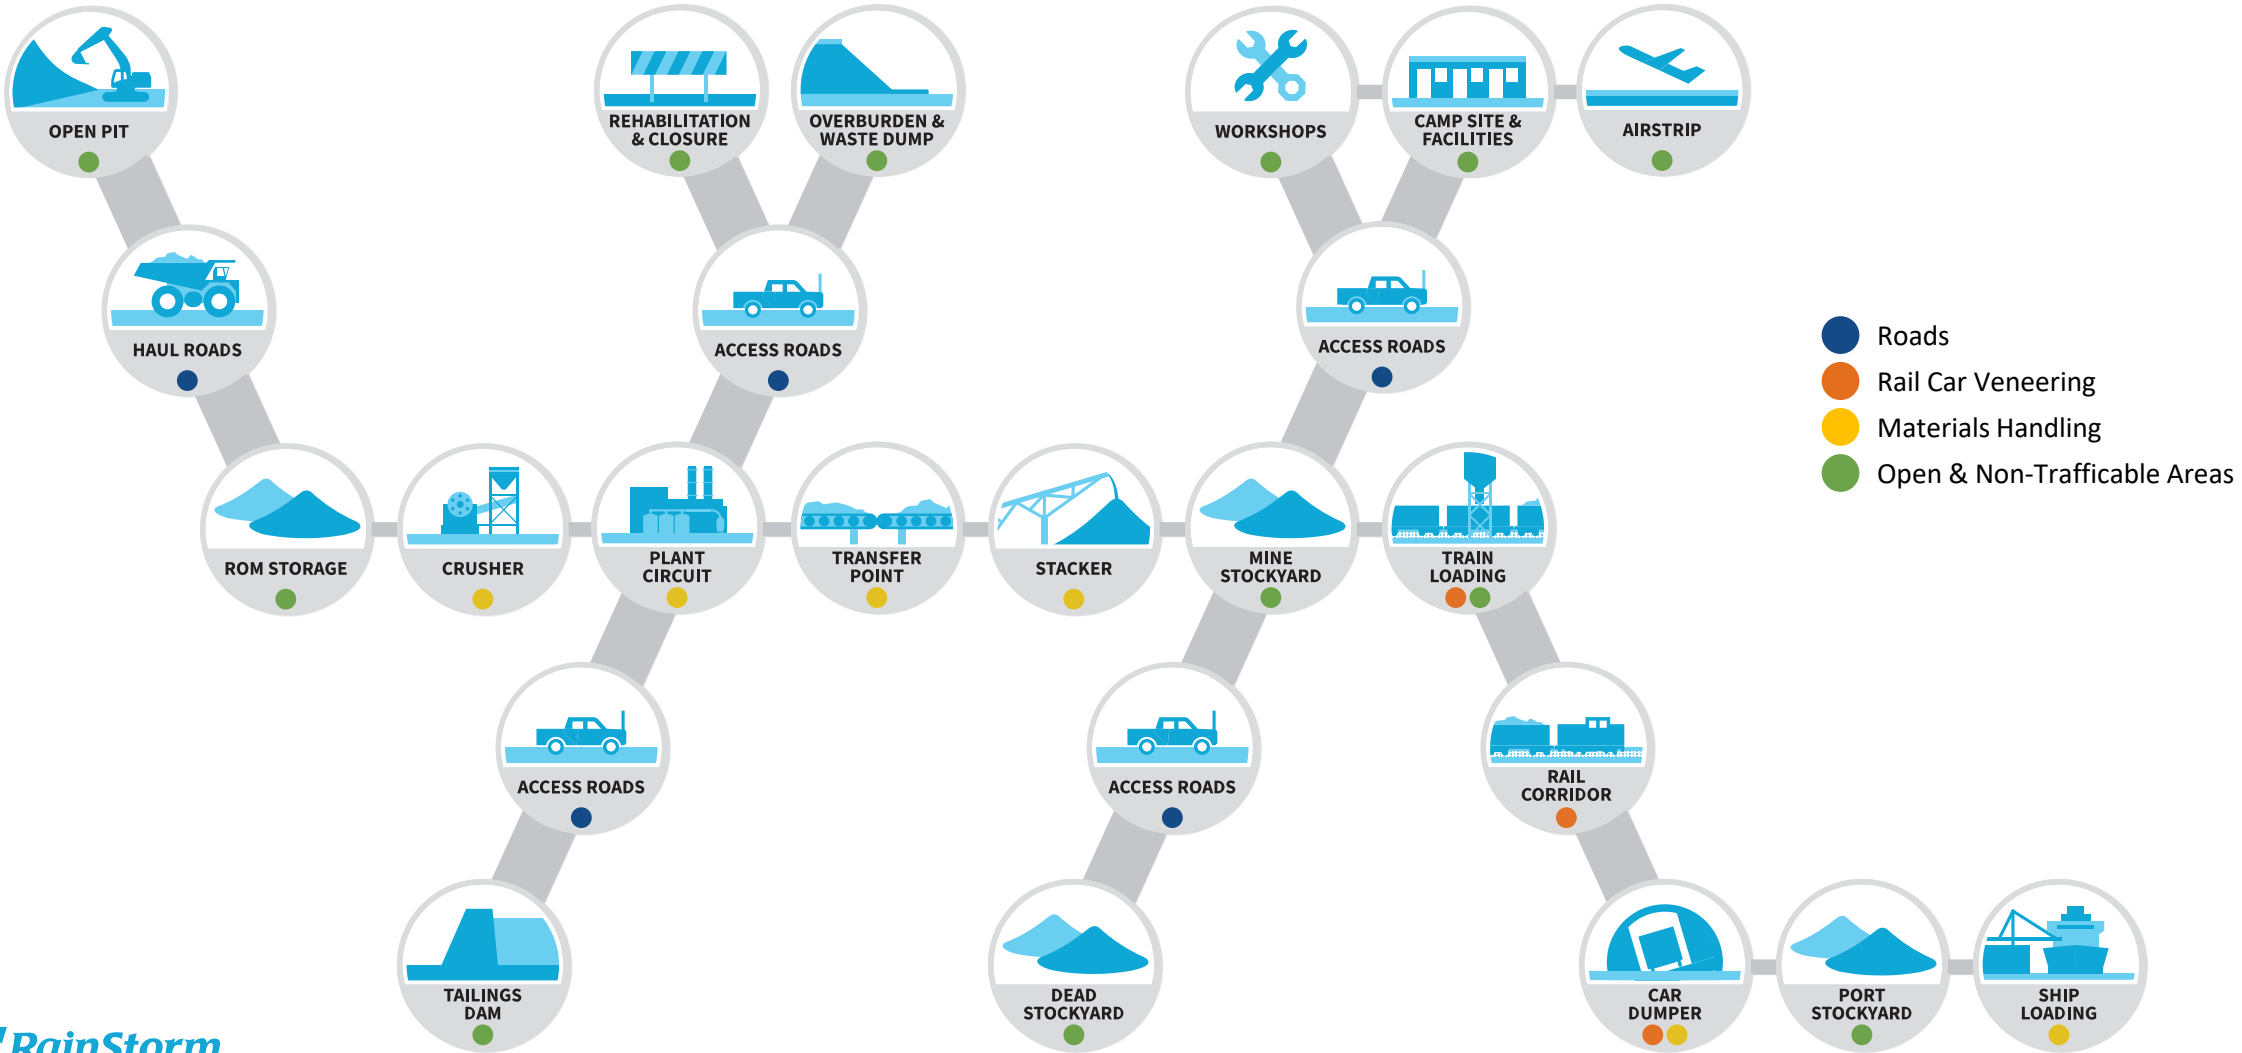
OPEN PIT

REHABILITATION & CLOSURE

OVERBURDEN & WASTE DUMP

WORKSHOPS

CAMP SITE & FACILITIES

AIRSTRIP

HAUL ROADS

ACCESS ROADS

ACCESS ROADS

Roads
Rail Car Veneering
Materials Handling
Open & Non-Trafficable Areas

ROM STORAGE

CRUSHER

PLANT CIRCUIT

TRANSFER POINT

STACKER

MINE STOCKYARD

TRAIN LOADING

ACCESS ROADS

ACCESS ROADS

RAIL CORRIDOR

TAILINGS DAM

DEAD STOCKYARD

CAR DUMPER

PORT STOCKYARD

SHIP LOADING

RainStorm